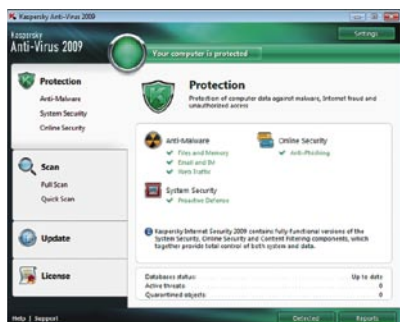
Kaspersky Anti-Virus 2009

Kaspersky
Anti-Virus 2009

Your computer is protected

Settings

Protection
Anti-Malware
System Security
Online Security

Scan
Full Scan
Quick Scan

Update

License

Protection
Protection of computer data against malware, Internet fraud and unauthorized access

Anti-Malware
Files and Memory
Email and IM
Web Traffic

Online Security
Anti-Phishing

System Security
Proactive Defense

Kaspersky Internet Security 2009 contains fully functional versions of the System Security, Online Security and Content Filtering components, which together provide total control of both system and data.

| | |
|---|---|
| Databases status: | Up to date |
| Active threats | 0 |
| Quarantined objects: | 0 |

Help | Support

Detected

Reports